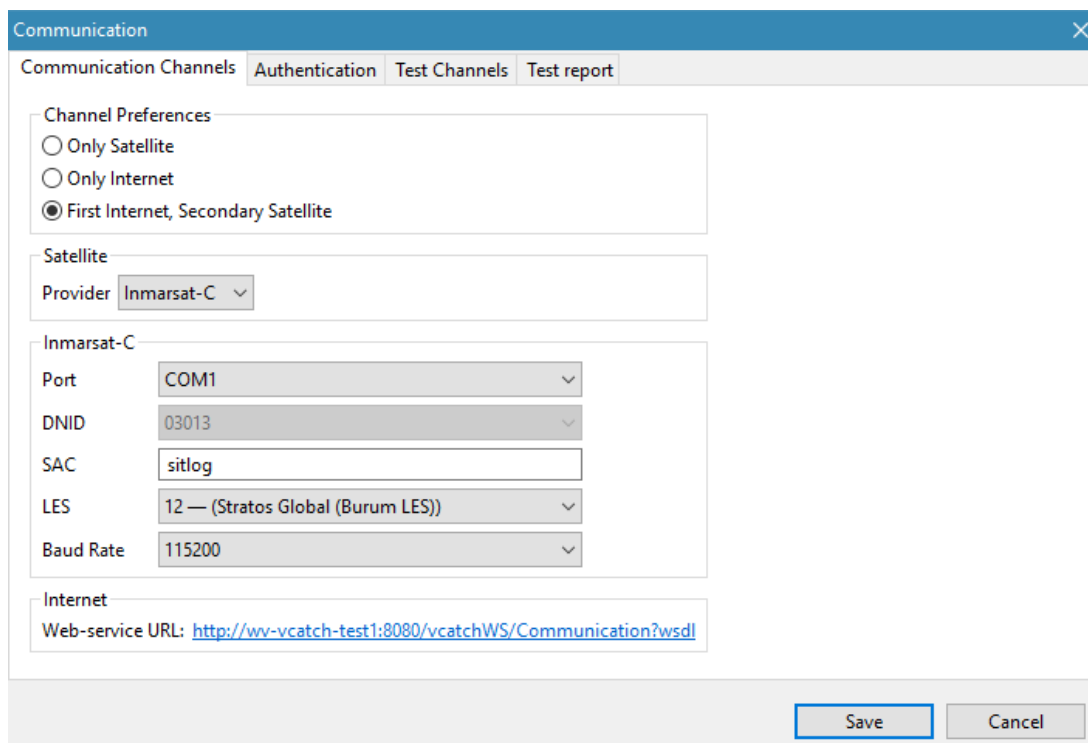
Communication

Communication Channels | Authentication | Test Channels | Test report

Channel Preferences
Only Satellite
Only Internet
First Internet, Secondary Satellite

Satellite
Provider Inmarsat-C

Inmarsat-C
Port COM1
DNID 03013
SAC sitlog
LES 12 — (Stratos Global (Burum LES))
Baud Rate 115200

Internet
Web-service URL: http://wv-vcatch-test1:8080/vcatchWS/Communication?wsdl

Save
Cancel